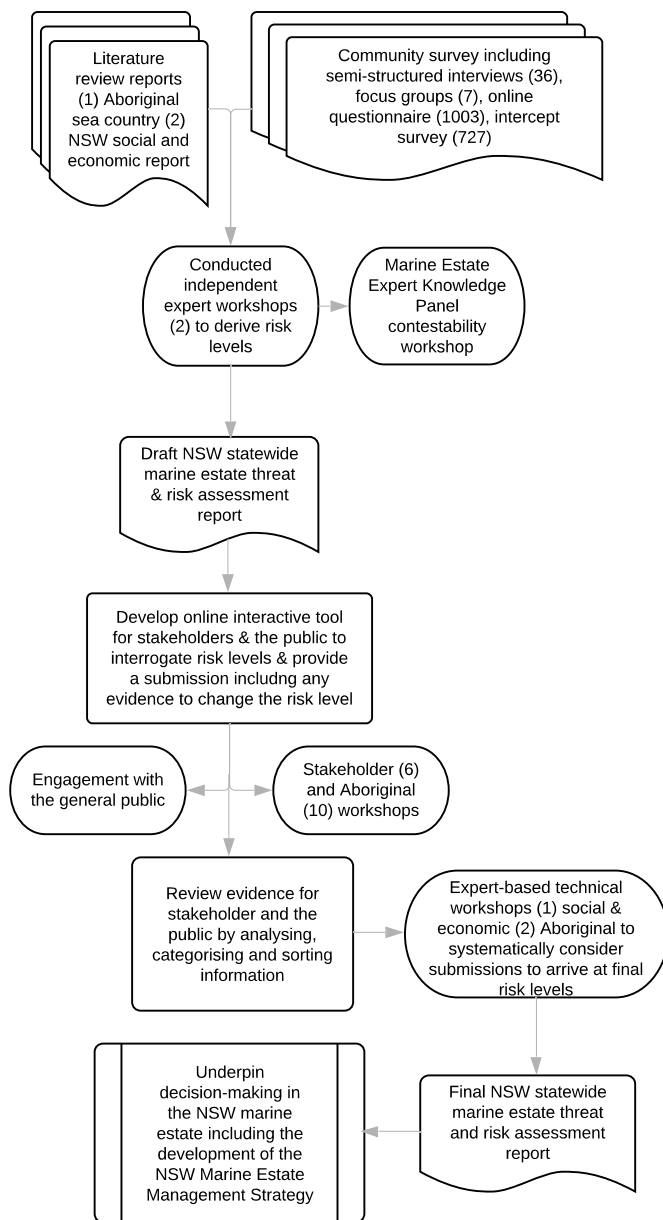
Literature review reports (1) Aboriginal sea country (2) NSW social and economic report

Community survey including semi-structured interviews (36), focus groups (7), online questionnaire (1003), intercept survey (727)

Conducted independent expert workshops (2) to derive risk levels

Marine Estate Expert Knowledge Panel contestability workshop

Draft NSW statewide marine estate threat & risk assessment report

Develop online interactive tool for stakeholders & the public to interrogate risk levels & provide a submission includng any evidence to change the risk level

Engagement with the general public

Stakeholder (6) and Aboriginal (10) workshops

Review evidence for stakeholder and the public by analysing, categorising and sorting information

Expert-based technical workshops (1) social & economic (2) Aboriginal to systematically consider submissions to arrive at final risk levels

Final NSW statewide marine estate threat and risk assessment report

Underpin decision-making in the NSW marine estate including the development of the NSW Marine Estate Management Strategy